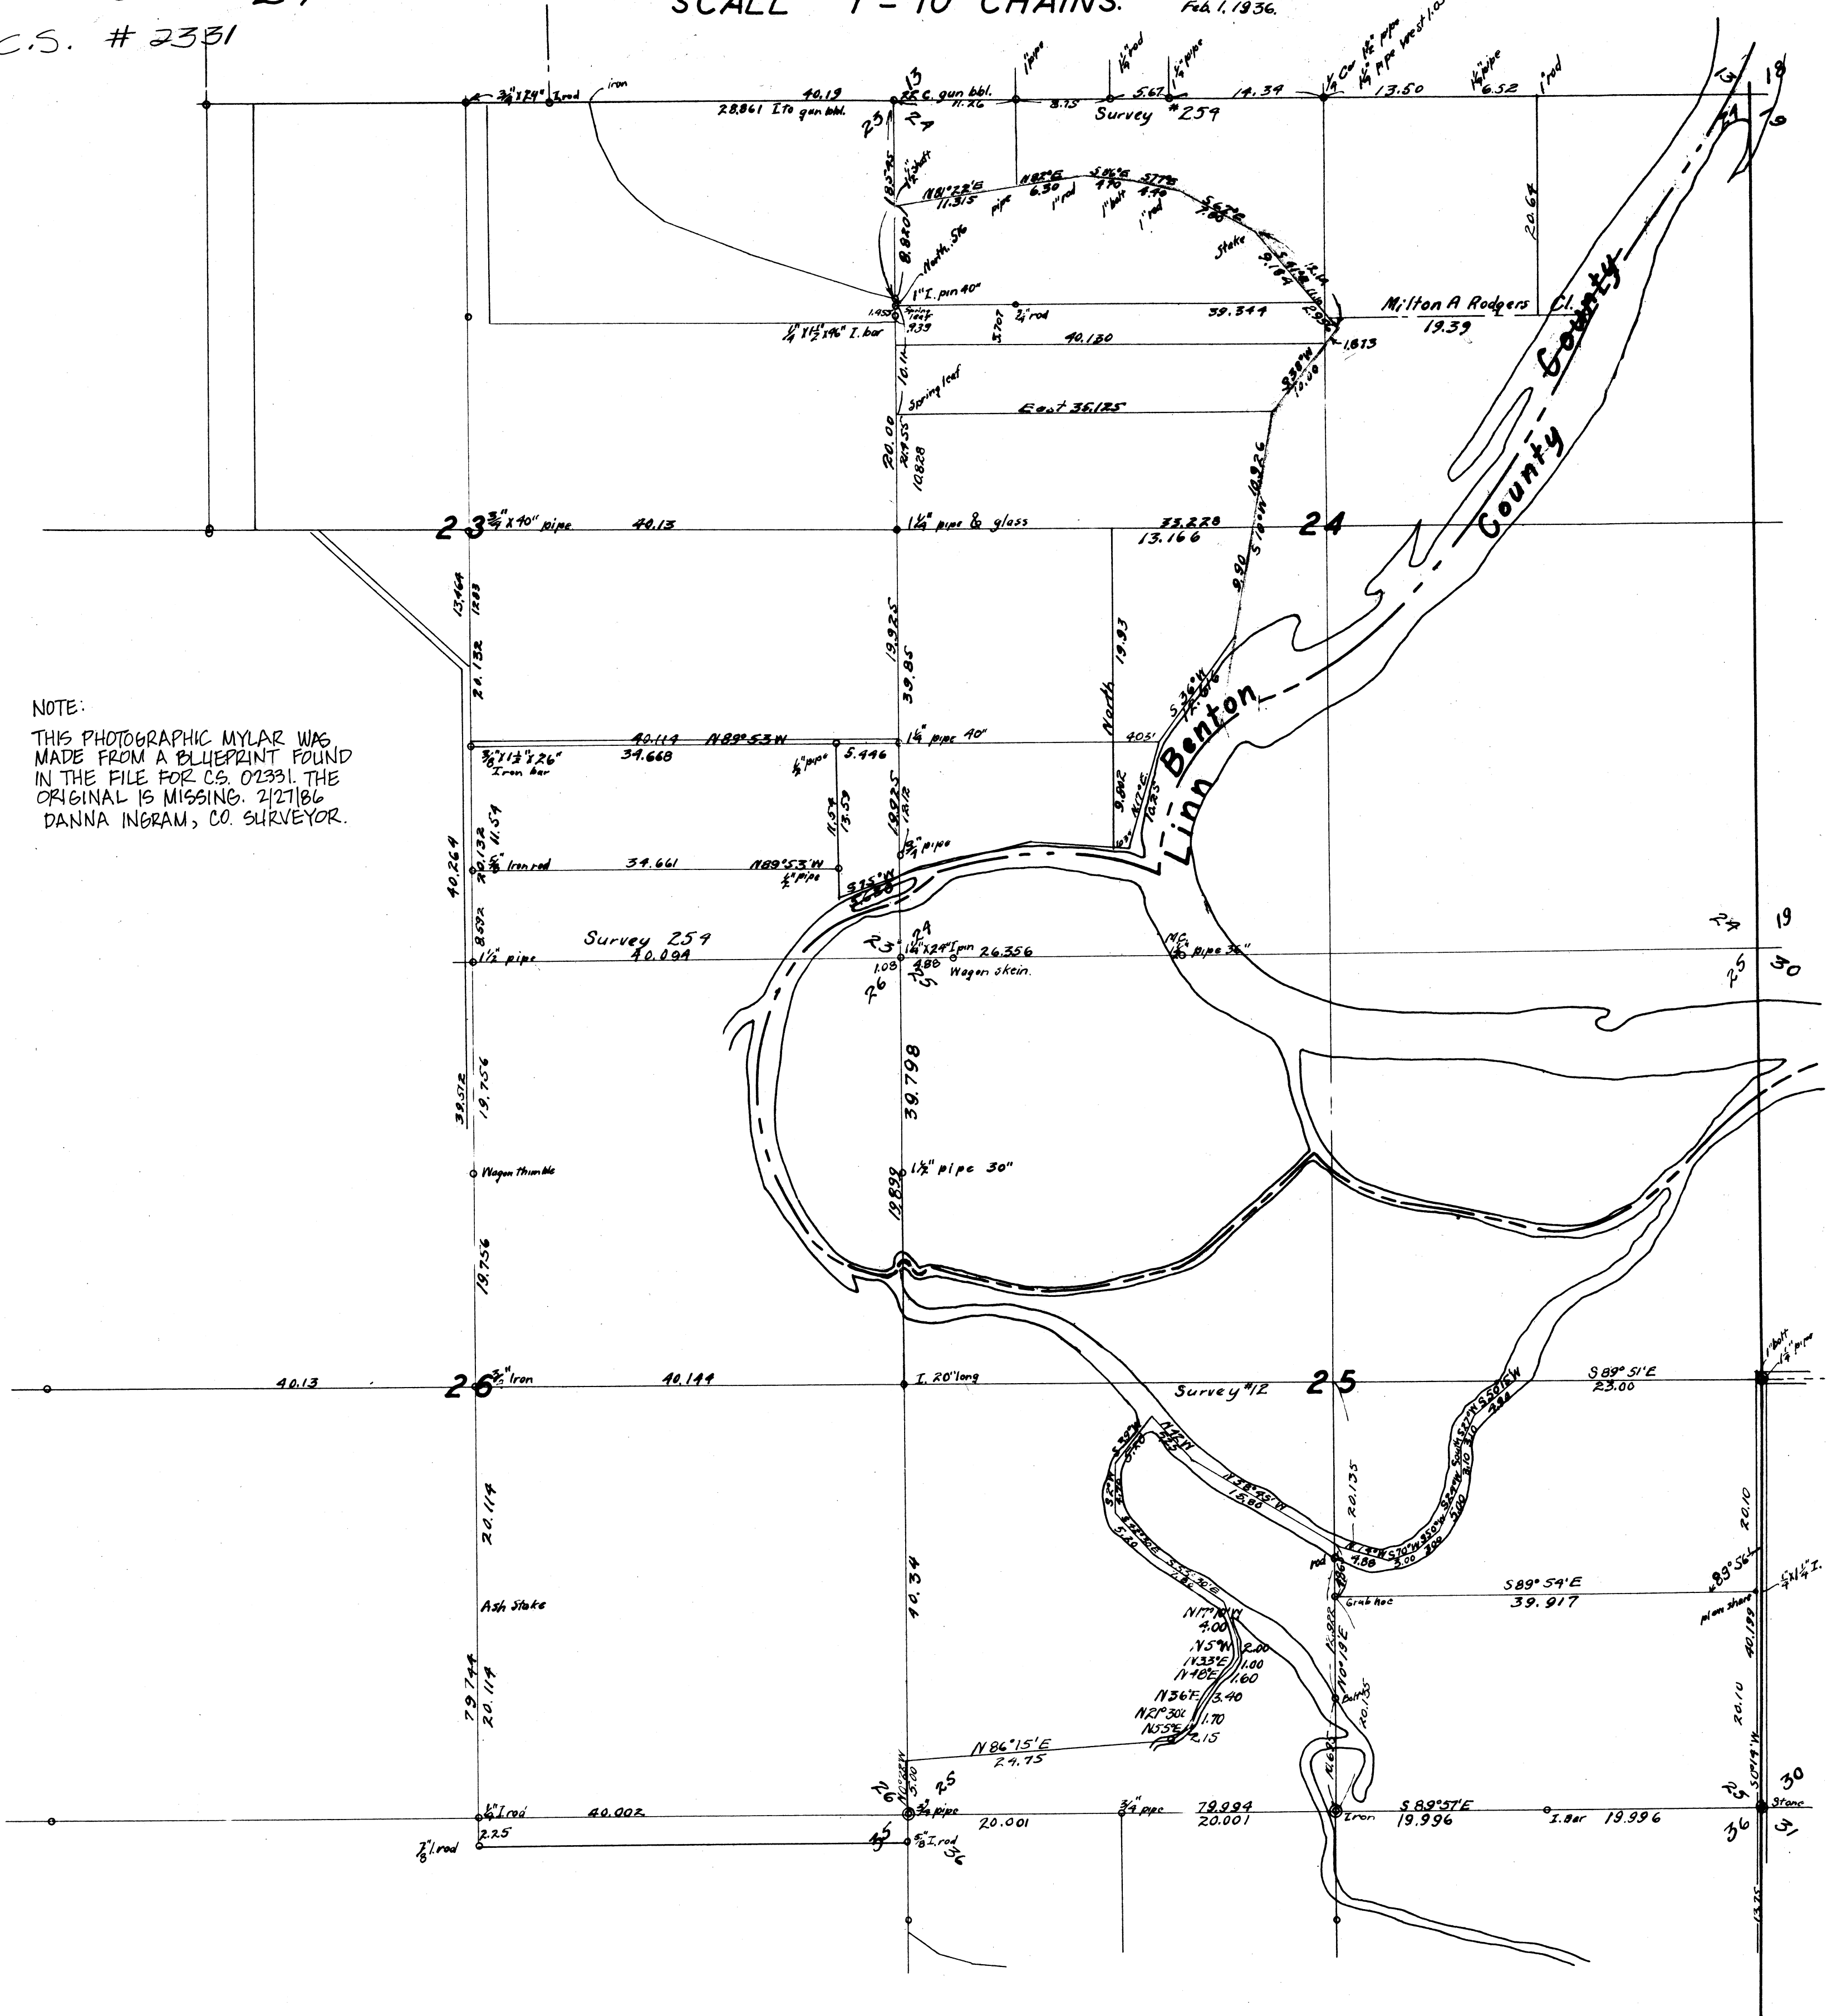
SCALE 1" = 10 CHAINS. Feb. 1, 1936.

C.S. # 2331

NOTE:
THIS PHOTOGRAPHIC MYLAR WAS MADE FROM A BLUEPRINT FOUND IN THE FILE FOR C.S. 02331. THE ORIGINAL IS MISSING. 2/27/86
DANNA INGRAM, CO. SURVEYOR.

13
23 24
Survey #259
40.19
28.861 I to gun bbl.
14.39
13.50
6.52
5.67
8.13
11.26
1" pipe
$1\frac{1}{4}$" rod
$1\frac{1}{2}$" pipe
1" rod
N81°22'E 11.315
N82°E 6.30
S86°E 4.70
S77°E 4.40
S67°E 7.80
9.184
12.14
2.935
1.813
Milton A Rodgers Cl.
19.39
20.64
39.344
40.130
1" I. pin 40"
East 36.125
20.00
10.828
10.926
9.80
23 $\frac{3}{4}$"x40" pipe 40.13
$1\frac{1}{4}$" pipe & glass
33.228
13.166
24
Linn County
Benton County
19.925
39.85
21.132
13.464
North 19.93
40.114 N89°53'W
34.668
5.446
$1\frac{1}{4}$" pipe 40"
$\frac{3}{8}$"x$1\frac{1}{2}$"x26" Iron bar
19.925
13.59
11.54
20.132
40.264
34.661 N89°53'W
$\frac{5}{8}$" Iron rod
Survey 259
40.094
$1\frac{1}{2}$" pipe
26.356
Wagon skein.
24 19
25 30
39.798
19.756
39.512
19.756
Wagon thimble
$1\frac{1}{2}$" pipe 30"
19.899
40.13
26 $\frac{3}{4}$" Iron
40.144
I. 20" long
Survey #12
25
S89°51'E 23.00
20.135
20.114
Ash Stake
40.34
20.114
79.744
S89°54'E 39.917
Grub hoe
20.10
40.198
20.10
N86°15'E 24.75
N0°19'E
20.135
40.002
20.001
79.994
20.001
S89°57'E 19.996
I. Bar 19.996
Iron
Stone
$\frac{3}{4}$" pipe
2.25
$\frac{7}{8}$" I. rod
$\frac{5}{8}$" I. rod
26 25
35 36
36 31
30
N17°W 4.00
N5°W 2.00
N33°E 1.00
N48°E 1.60
N36°E 3.40
N21°30'E 1.70
N55°E 2.15
N38°45'W 15.80
13.75